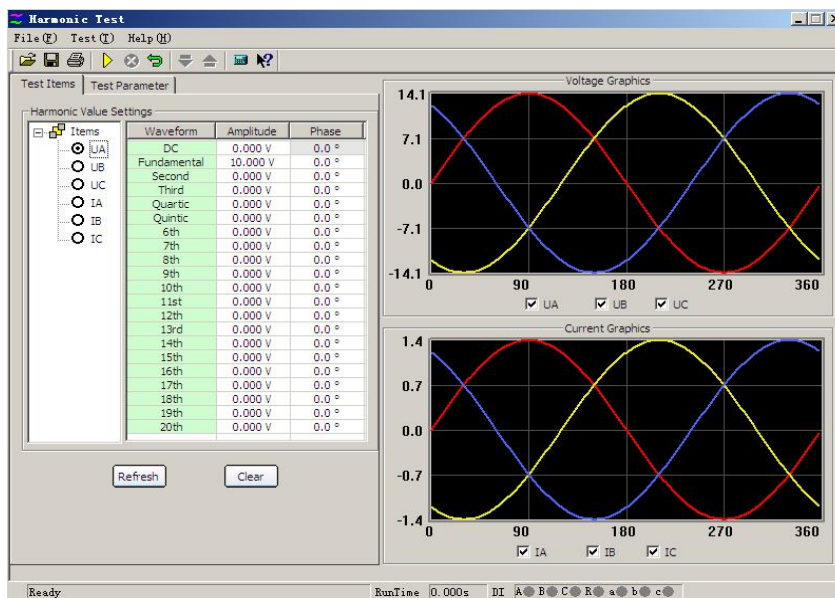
Harmonic Test

File(F) Test(T) Help(H)

Test Items | Test Parameter

Harmonic Value Settings

Items
UA
UB
UC
IA
IB
IC

| Waveform | Amplitude | Phase |
|---|---|---|
| DC | 0.000 V | 0.0 ° |
| Fundamental | 10.000 V | 0.0 ° |
| Second | 0.000 V | 0.0 ° |
| Third | 0.000 V | 0.0 ° |
| Quartic | 0.000 V | 0.0 ° |
| Quintic | 0.000 V | 0.0 ° |
| 6th | 0.000 V | 0.0 ° |
| 7th | 0.000 V | 0.0 ° |
| 8th | 0.000 V | 0.0 ° |
| 9th | 0.000 V | 0.0 ° |
| 10th | 0.000 V | 0.0 ° |
| 11st | 0.000 V | 0.0 ° |
| 12th | 0.000 V | 0.0 ° |
| 13rd | 0.000 V | 0.0 ° |
| 14th | 0.000 V | 0.0 ° |
| 15th | 0.000 V | 0.0 ° |
| 16th | 0.000 V | 0.0 ° |
| 17th | 0.000 V | 0.0 ° |
| 18th | 0.000 V | 0.0 ° |
| 19th | 0.000 V | 0.0 ° |
| 20th | 0.000 V | 0.0 ° |

Refresh Clear

Voltage Graphics
14.1
7.1
0.0
-7.1
-14.1
0 90 180 270 360
UA UB UC

Current Graphics
1.4
0.7
0.0
-0.7
-1.4
0 90 180 270 360
IA IB IC

Ready RunTime 0.000s DI A B C R a b c